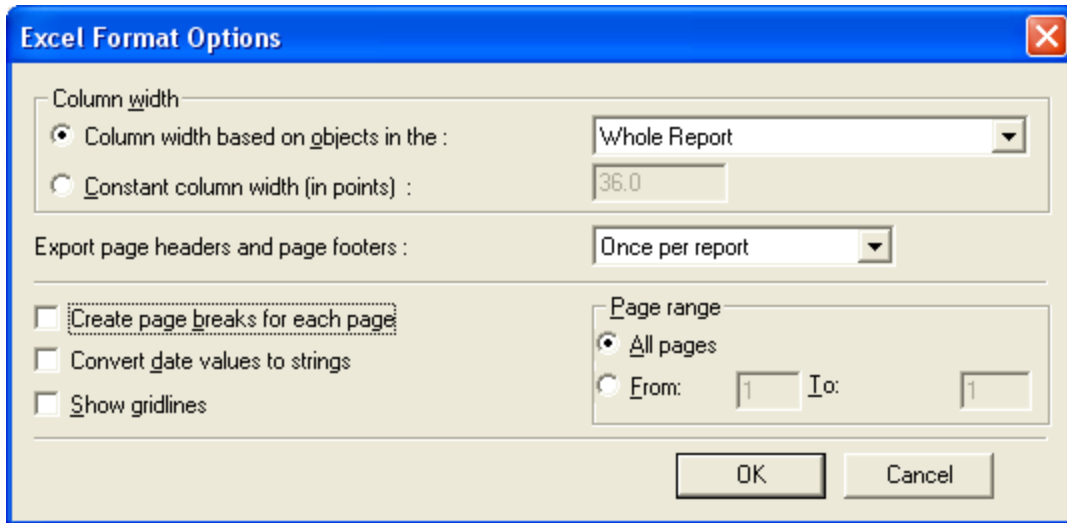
Excel Format Options

Column width

Column width based on objects in the :

Whole Report

Constant column width (in points) :

36.0

Export page headers and page footers :

Once per report

Create page breaks for each page

Convert date values to strings

Show gridlines

Page range

All pages

From:

1

To:

1

OK

Cancel